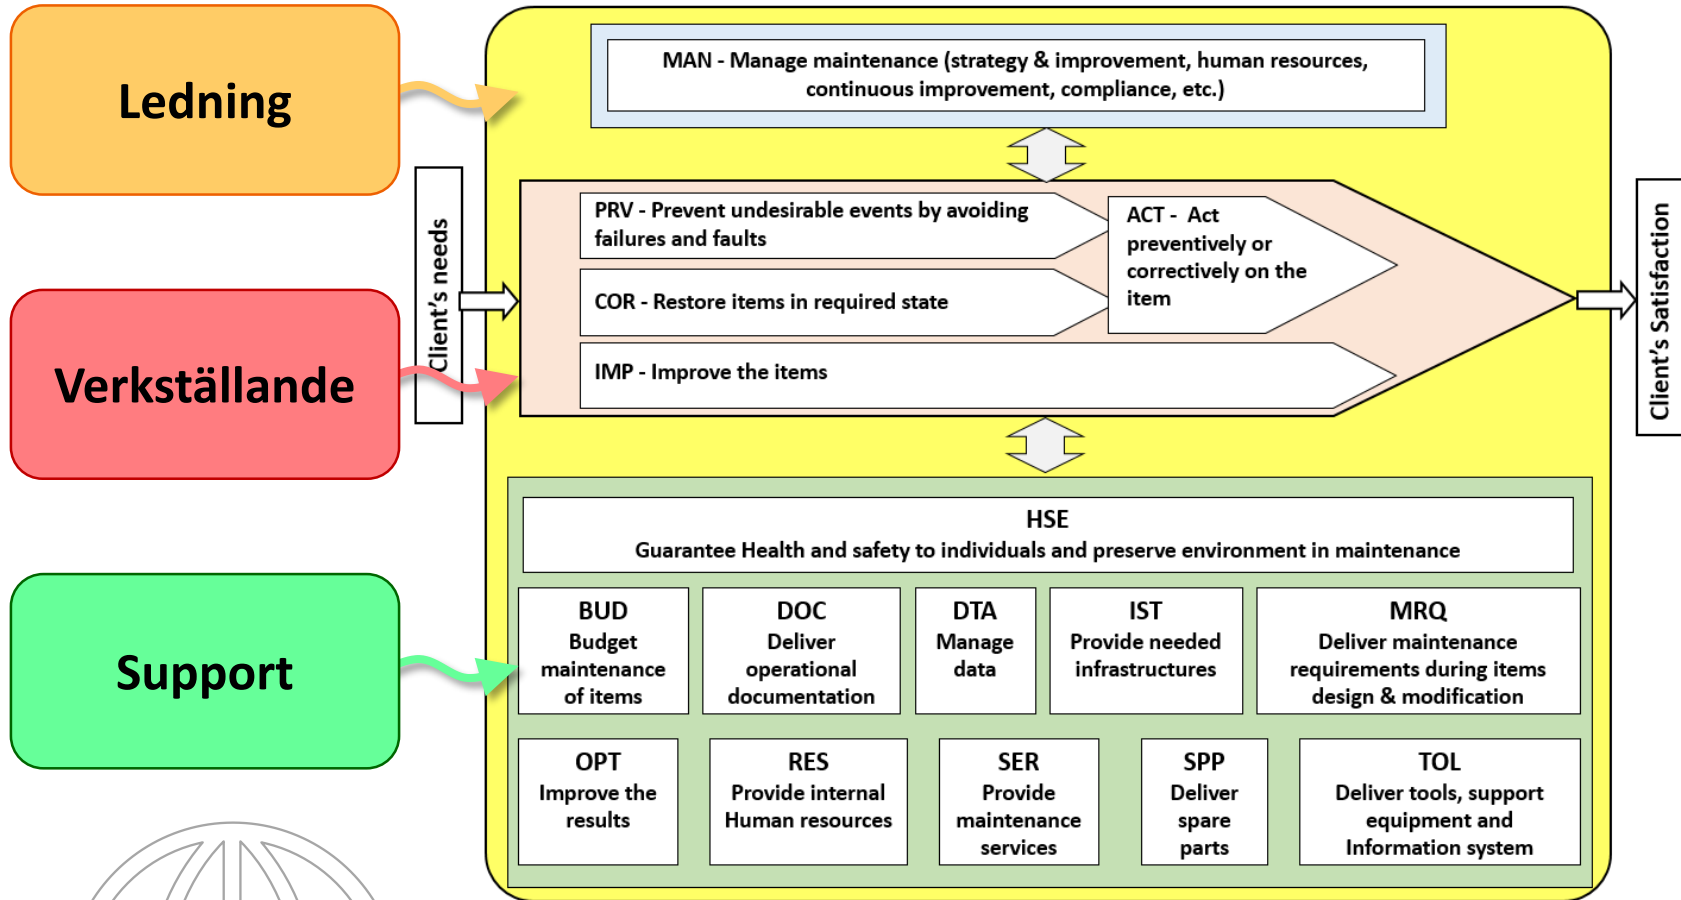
Ledning

Verkställande

Support

Client's needs

MAN - Manage maintenance (strategy & improvement, human resources, continuous improvement, compliance, etc.)

PRV - Prevent undesirable events by avoiding failures and faults

COR - Restore items in required state

IMP - Improve the items

ACT - Act preventively or correctively on the item

Client's Satisfaction

HSE
Guarantee Health and safety to individuals and preserve environment in maintenance

BUD
Budget maintenance of items

DOC
Deliver operational documentation

DTA
Manage data

IST
Provide needed infrastructures

MRQ
Deliver maintenance requirements during items design & modification

OPT
Improve the results

RES
Provide internal Human resources

SER
Provide maintenance services

SPP
Deliver spare parts

TOL
Deliver tools, support equipment and Information system